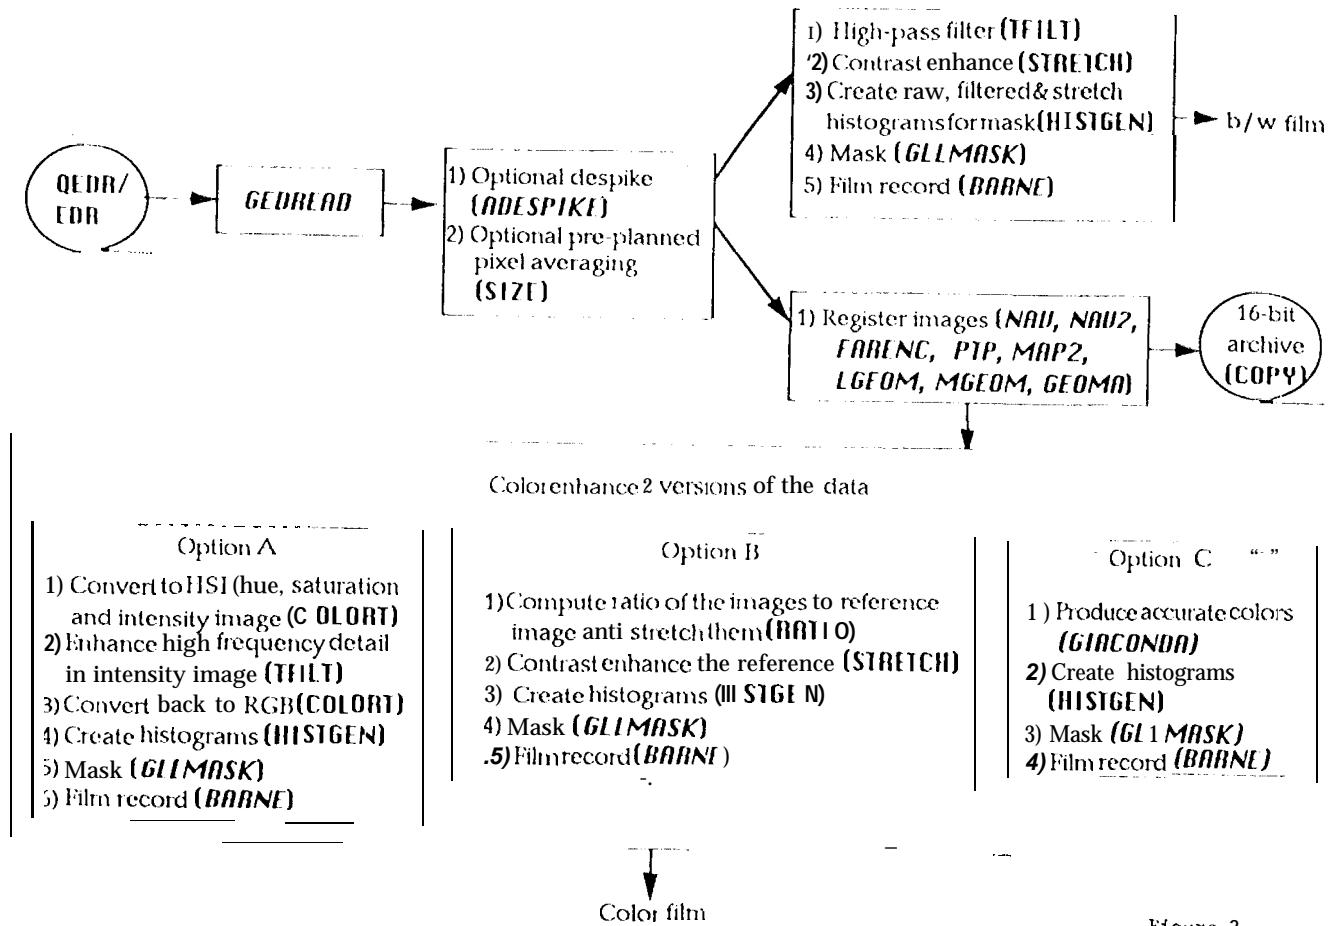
QEDR/ EDR

GEDREAD

1) Optional despike (ADESPIKE)
2) Optional pre-planned pixel averaging (SIZE)

1) High-pass filter (TFILT)
'2) Contrast enhance (STRETCH)
3) Create raw, filtered & stretch histograms for mask (HISTGEN)
4) Mask (GLLMASK)
5) Film record (BARNE)

b/w film

1) Register images (NAV, NAV2, FARENC, PTP, MAP2, LGEOM, MGEOM, GEOMA)

16-bit archive (COPY)

Color enhance 2 versions of the data

Option A
1) Convert to HSI (hue, saturation and intensity image (COLORT)
2) Enhance high frequency detail in intensity image (TFILT)
3) Convert back to RGB (COLORT)
4) Create histograms (HISTGEN)
5) Mask (GLLMASK)
6) Film record (BARNE)

Option B
1) Compute ratio of the images to reference image anti stretch them (RATIO)
2) Contrast enhance the reference (STRETCH)
3) Create histograms (HISTGEN)
4) Mask (GLLMASK)
.5) Film record (BARNE)

Option C
1) Produce accurate colors (GIACONDA)
2) Create histograms (HISTGEN)
3) Mask (GL1MASK)
4) Film record (BARNE)

Color film

Figure 3